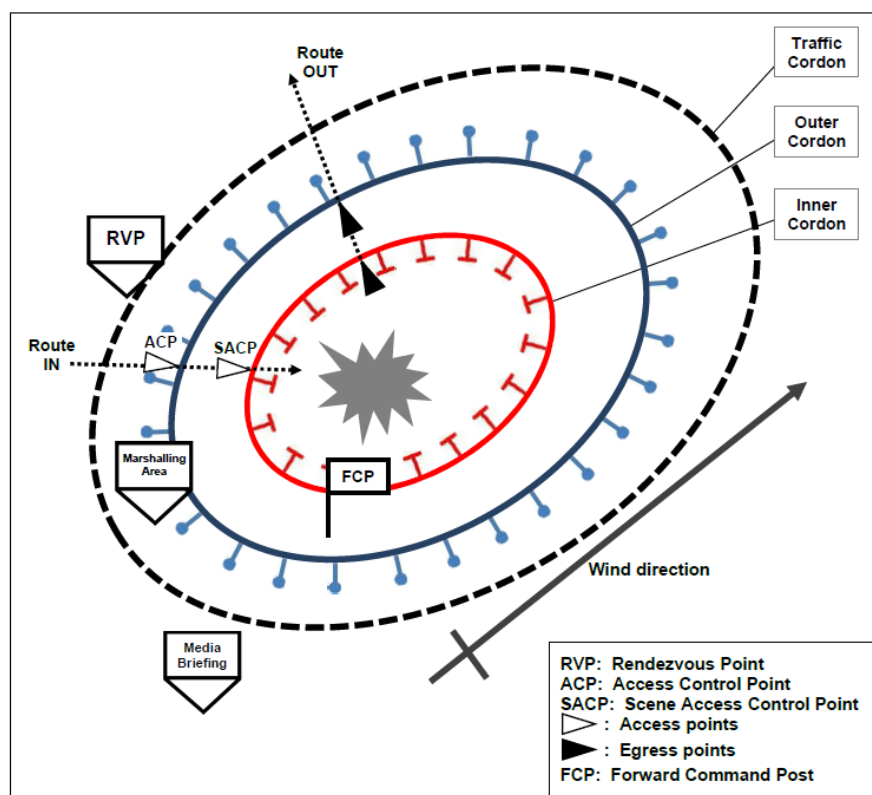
Route OUT

Traffic Cordon

Outer Cordon

Inner Cordon

RVP

Route IN

ACP

SACP

Marshalling Area

FCP

Wind direction

Media Briefing

RVP: Rendezvous Point
ACP: Access Control Point
SACP: Scene Access Control Point
: Access points
: Egress points
FCP: Forward Command Post